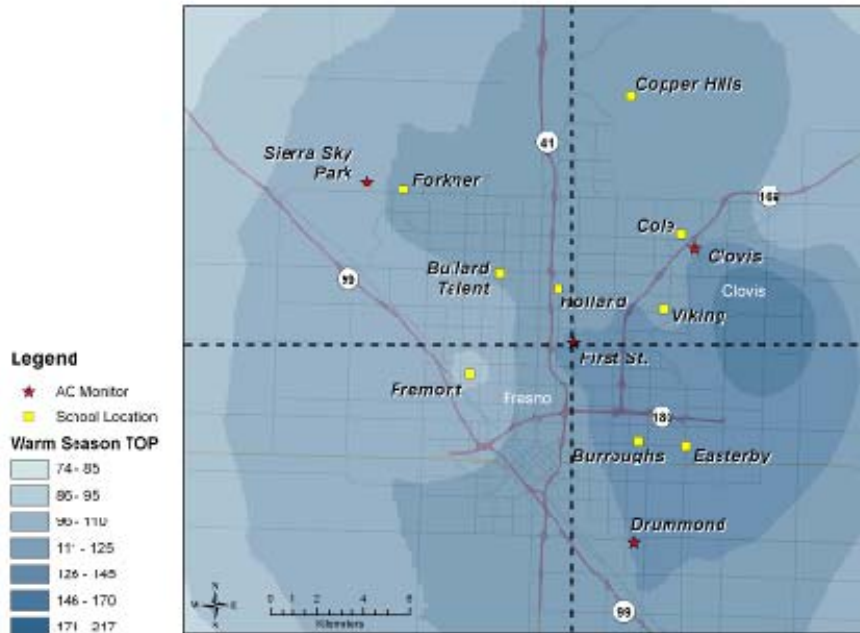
Copper Hills

41

Sierra Sky Park

Forkner

168

Cole

Clovis

99

Bullard

Tatent

Holland

Clovis

Viking

Legend

AC Monitor

School Location

Warm Season TOP

74 - 85

86 - 95

96 - 110

111 - 125

126 - 145

146 - 170

171 - 217

First St.

Fremont

Fresno

180

Burroughs

Easterby

Drummond

99

0 1 2 4 6

Kilometers